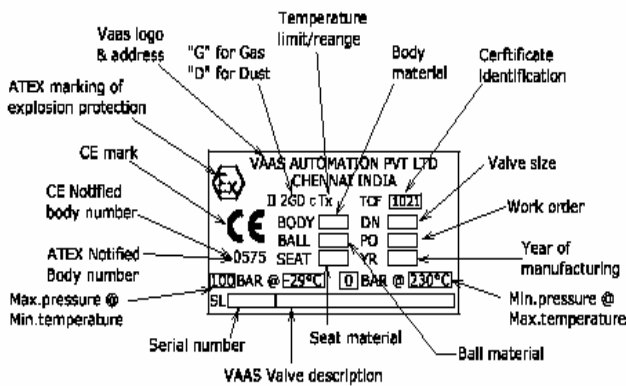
Vaas logo & address

Temperature limit/reange

Body material

Certfificate Identification

"G" for Gas "D" for Dust

ATEX marking of explosion protection

CE mark

CE Notified body number

ATEX Notified Body number

Max.pressure @ Min.temperature

VAAS AUTOMATION PVT LTD CHENNAI INDIA

II 2GD c Tx

TCF 1021

BODY

BALL

SEAT

DN

PO

YR

0575

100 BAR @ -29°C

0 BAR @ 230°C

SL

Valve size

Work order

Year of manufacturing

Min.pressure @ Max.temperature

Serial number

Seat material

Ball material

VAAS Valve description